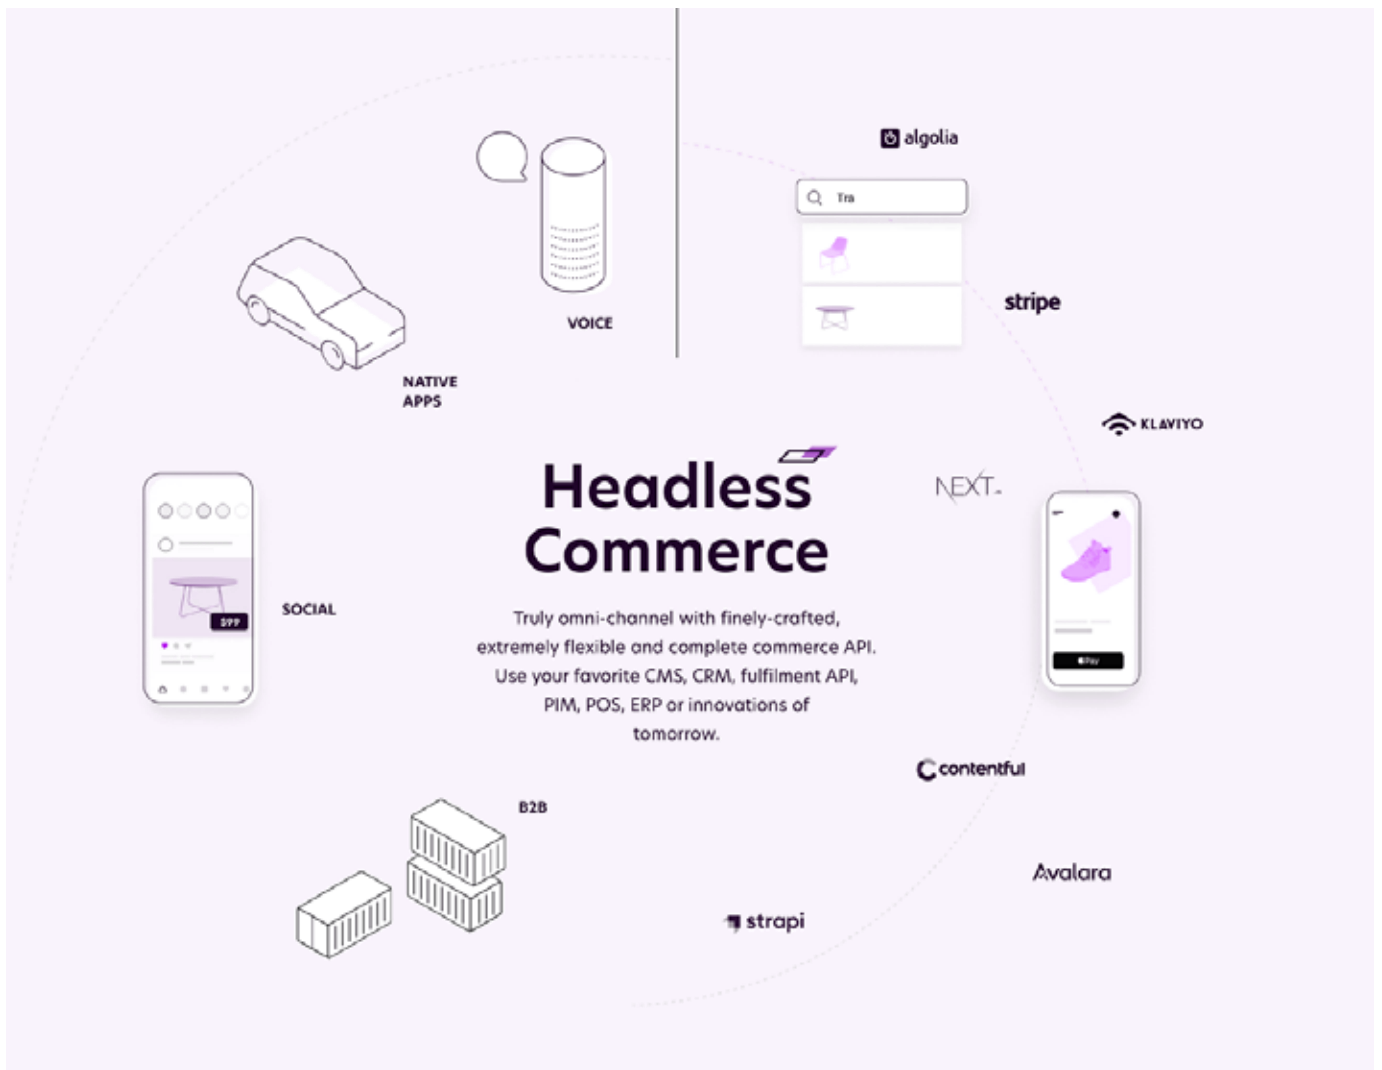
VOICE

NATIVE APPS

algolia

Tra

stripe

KLAVIYO

NEXT.

Headless Commerce

Truly omni-channel with finely-crafted, extremely flexible and complete commerce API. Use your favorite CMS, CRM, fulfilment API, PIM, POS, ERP or innovations of tomorrow.

SOCIAL

$99

Pay

contentful

B2B

Avalara

strapi